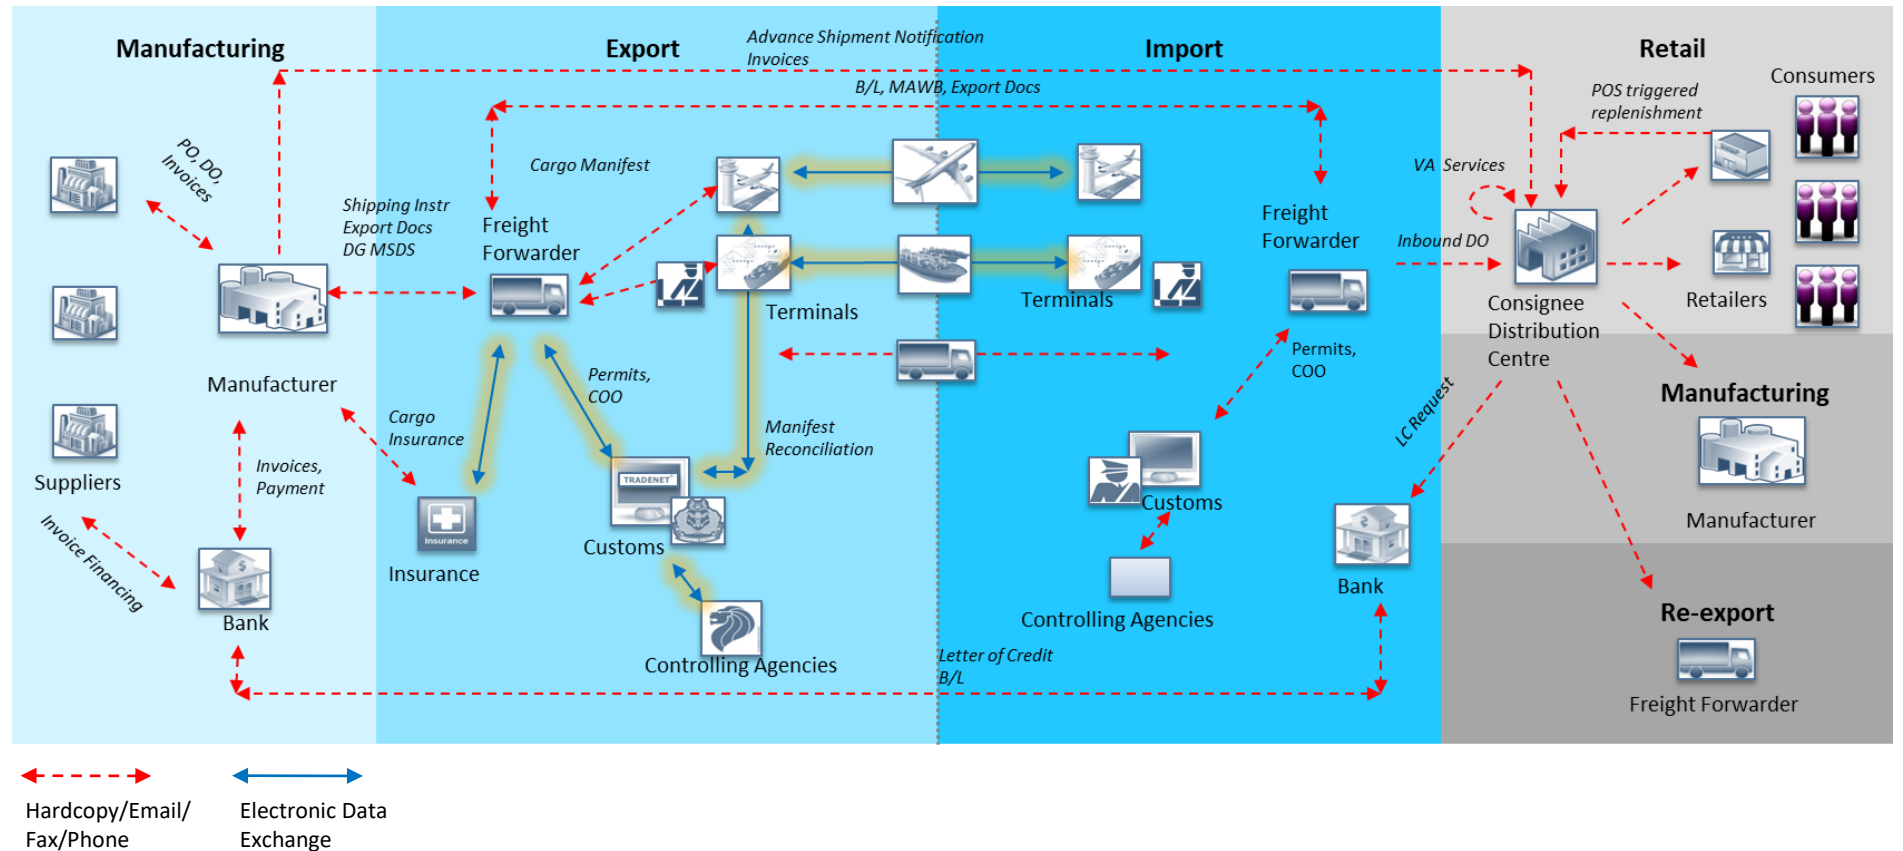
Manufacturing

Export

Advance Shipment Notification
Invoices

Import

Retail

B/L, MAWB, Export Docs

Consumers

POS triggered replenishment

PO, DO, Invoices

Cargo Manifest

Shipping Instr
Export Docs
DG MSDS

Freight Forwarder

VA Services

Freight Forwarder

Inbound DO

Terminals

Terminals

Consignee Distribution Centre

Retailers

Manufacturer

Permits, COO

Permits, COO

Cargo Insurance

Manifest Reconciliation

LC Request

Manufacturing

Invoices, Payment

Suppliers

TRADENET

Customs

Manufacturer

Invoice Financing

Insurance

Insurance

Customs

Bank

Bank

Controlling Agencies

Re-export

Controlling Agencies

Letter of Credit
B/L

Freight Forwarder

Hardcopy/Email/ Fax/Phone

Electronic Data Exchange